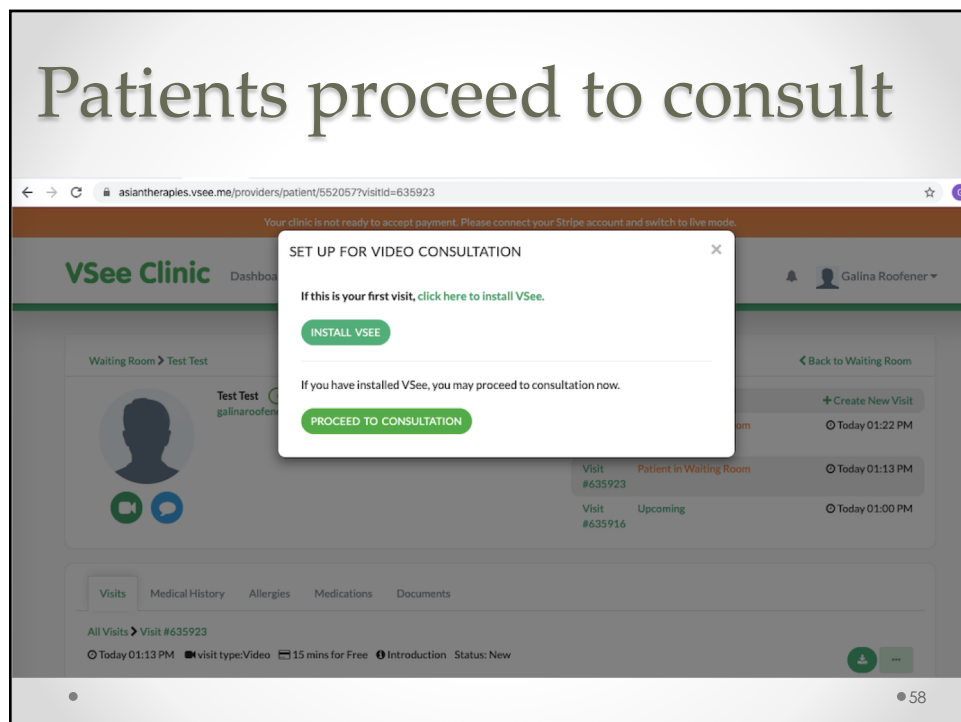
Patients proceed to consult

asiantherapies.vsee.me/providers/patient/552057?visitId=635923

Your clinic is not ready to accept payment. Please connect your Stripe account and switch to live mode.

VSee Clinic Dashboa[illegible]

Galina Roofener

SET UP FOR VIDEO CONSULTATION

×

If this is your first visit, click here to install VSee.

INSTALL VSEE

If you have installed VSee, you may proceed to consultation now.

PROCEED TO CONSULTATION

Waiting Room > Test Test

< Back to Waiting Room

Test Test
galinaroofen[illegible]

+ Create New Visit

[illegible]om Today 01:22 PM

Visit #635923 Patient in Waiting Room Today 01:13 PM

Visit #635916 Upcoming Today 01:00 PM

Visits Medical History Allergies Medications Documents

All Visits > Visit #635923

Today 01:13 PM visit type:Video 15 mins for Free Introduction Status: New

...

58